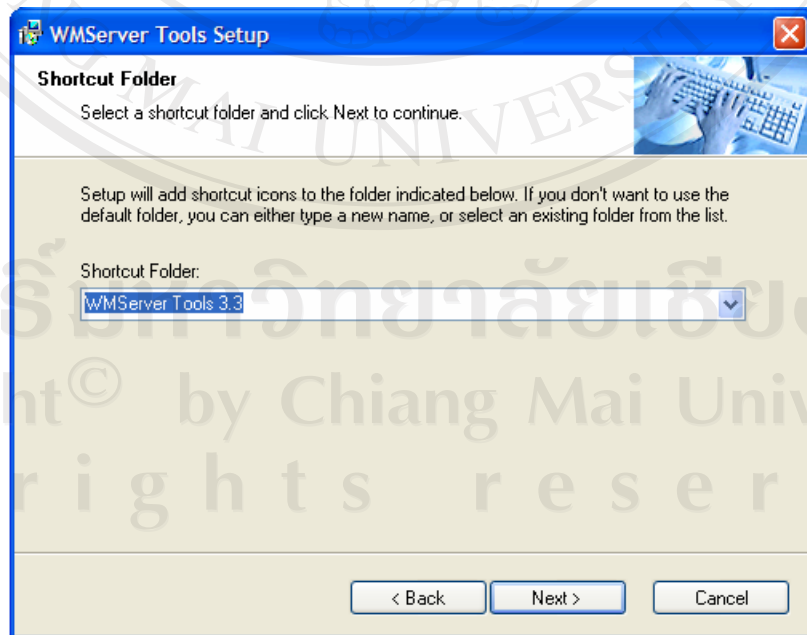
WMServer Tools Setup

Shortcut Folder

Select a shortcut folder and click Next to continue.

Setup will add shortcut icons to the folder indicated below. If you don't want to use the default folder, you can either type a new name, or select an existing folder from the list.

Shortcut Folder:

WMServer Tools 3.3

< Back

Next >

Cancel

MAI UNIVERS

ธิ์มหาวิทยาลัยเชียง

ht© by Chiang Mai Univ

r i g h t s r e s e r